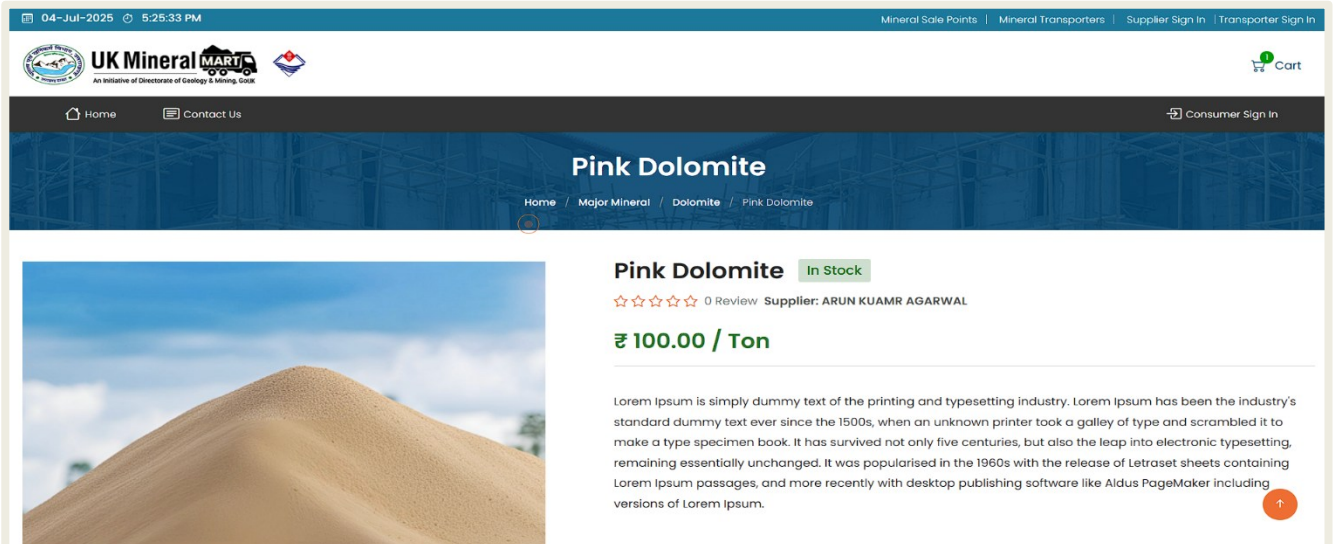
04-Jul-2025 5:25:33 PM

Mineral Sale Points | Mineral Transporters | Supplier Sign In | Transporter Sign In

UK Mineral MART
An Initiative of Directorate of Geology & Mining, GoUK

1 Cart

Home Contact Us Consumer Sign In

Pink Dolomite

Home / Major Mineral / Dolomite / Pink Dolomite

Pink Dolomite In Stock

0 Review Supplier: ARUN KUAMR AGARWAL

₹ 100.00 / Ton

Lorem Ipsum is simply dummy text of the printing and typesetting industry. Lorem Ipsum has been the industry's standard dummy text ever since the 1500s, when an unknown printer took a galley of type and scrambled it to make a type specimen book. It has survived not only five centuries, but also the leap into electronic typesetting, remaining essentially unchanged. It was popularised in the 1960s with the release of Letraset sheets containing Lorem Ipsum passages, and more recently with desktop publishing software like Aldus PageMaker including versions of Lorem Ipsum.